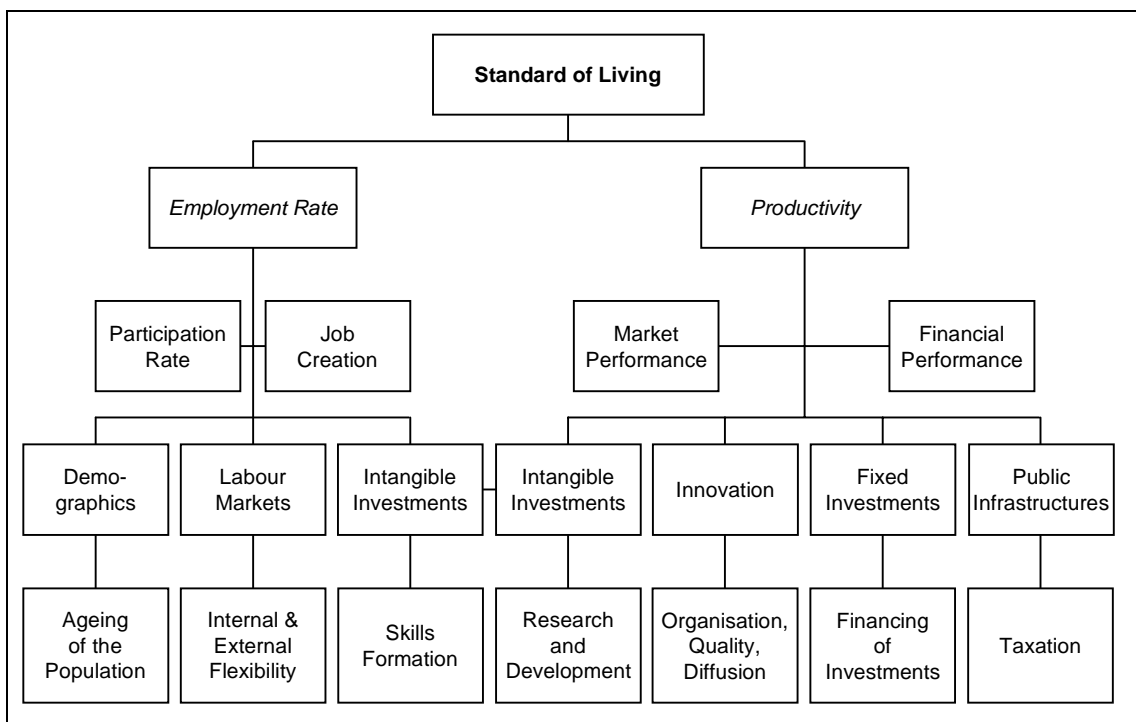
Standard of Living

Employment Rate

Productivity

Participation Rate

Job Creation

Market Performance

Financial Performance

Demographics

Labour Markets

Intangible Investments

Intangible Investments

Innovation

Fixed Investments

Public Infrastructures

Ageing of the Population

Internal & External Flexibility

Skills Formation

Research and Development

Organisation, Quality, Diffusion

Financing of Investments

Taxation